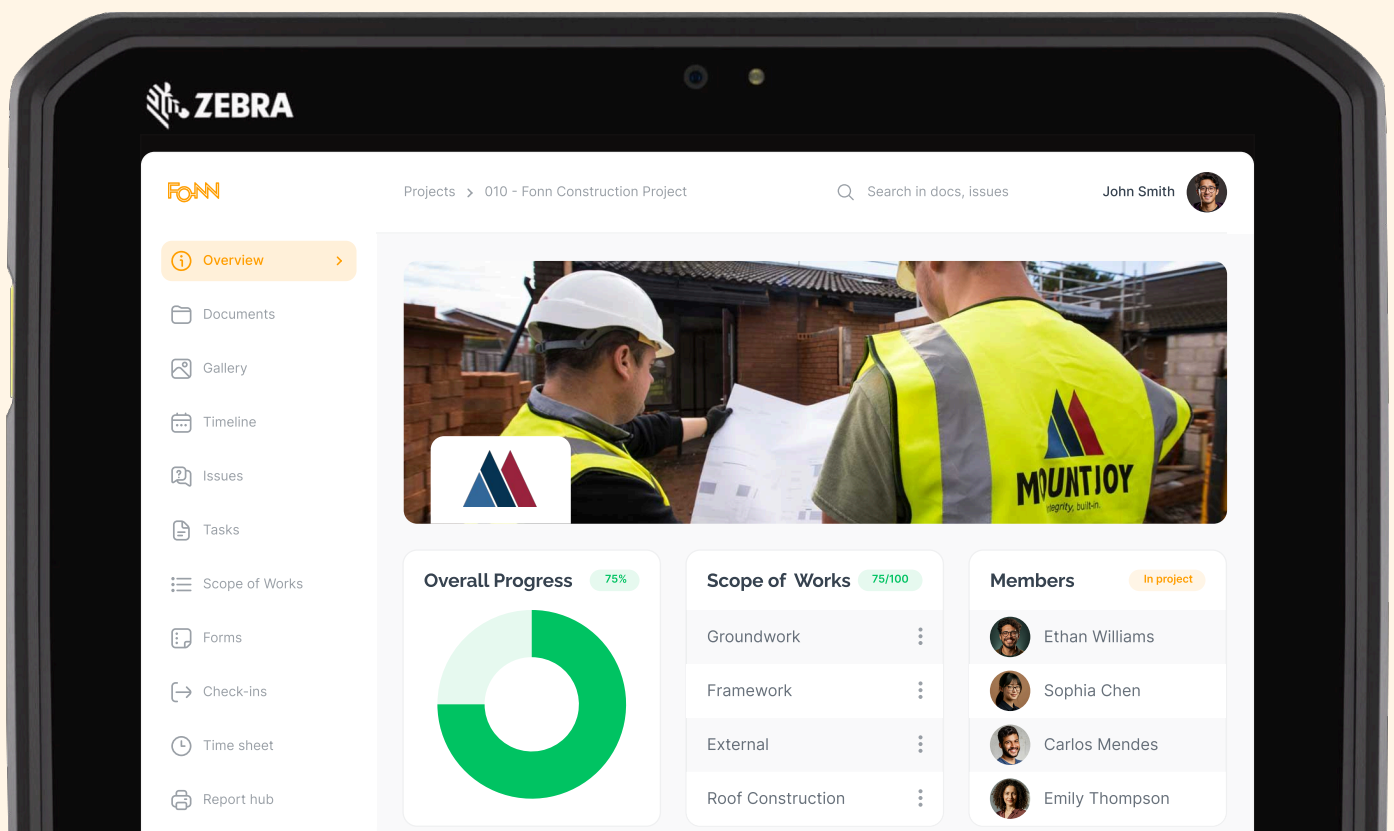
ZEBRA

FONN

Projects > 010 - Fonn Construction Project

Search in docs, issues

John Smith

Overview

Documents

Gallery

Timeline

Issues

Tasks

Scope of Works

Forms

Check-ins

Time sheet

Report hub

MOUNTJOY
integrity, built-in.

Overall Progress 75%

Scope of Works 75/100

Groundwork

Framework

External

Roof Construction

Members In project

Ethan Williams

Sophia Chen

Carlos Mendes

Emily Thompson